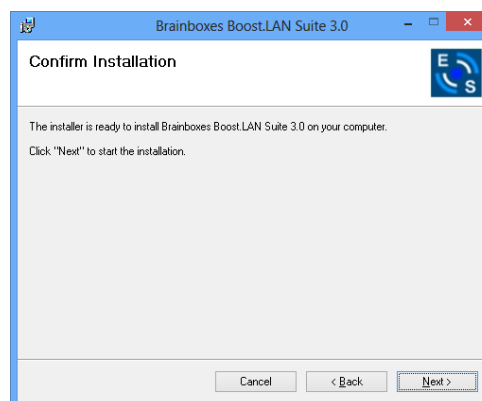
Brainboxes Boost.LAN Suite 3.0

Confirm Installation

E
S

The installer is ready to install Brainboxes Boost.LAN Suite 3.0 on your computer.

Click "Next" to start the installation.

Cancel
< Back
Next >